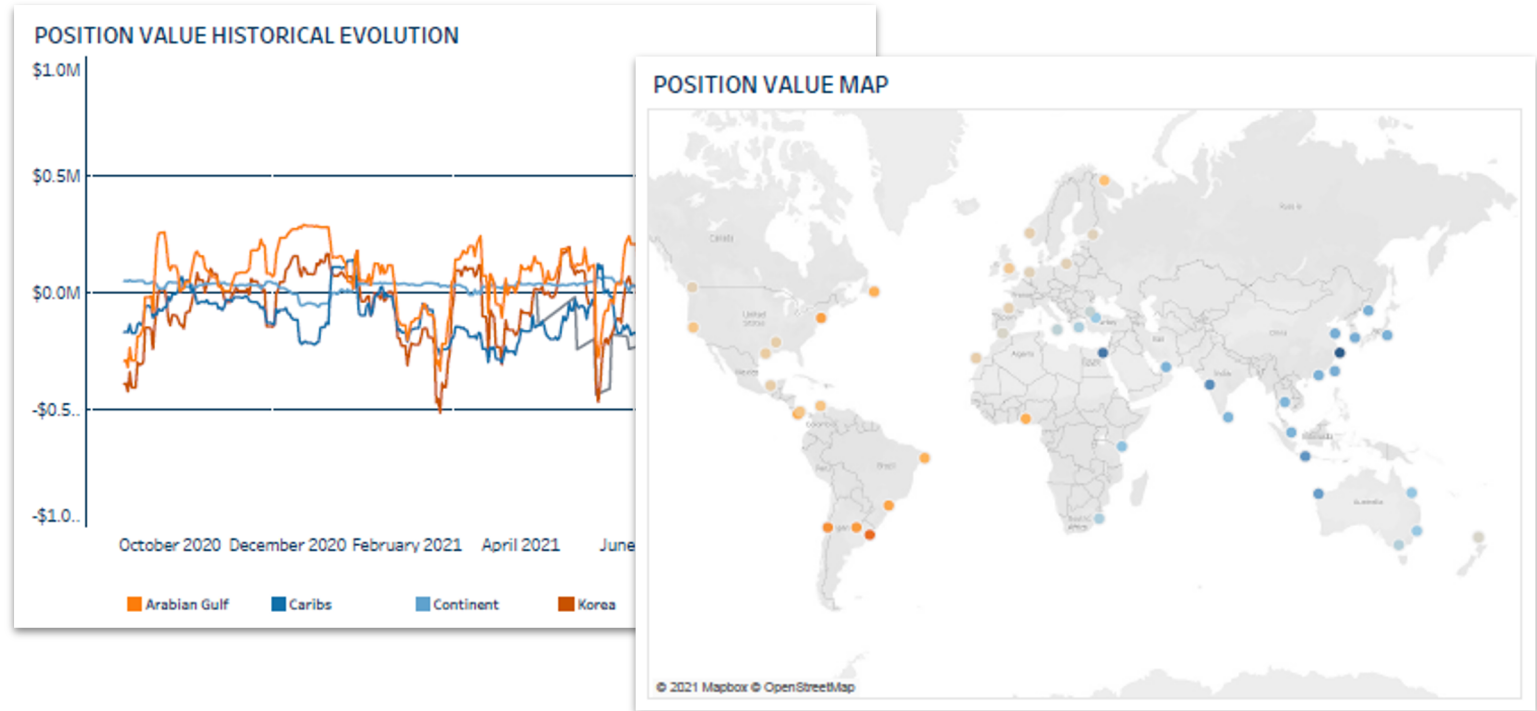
POSITION VALUE HISTORICAL EVOLUTION

$1.0M

$0.5M

$0.0M

-$0.5..

-$1.0..

October 2020 December 2020 February 2021 April 2021 June

Arabian Gulf Caribs Continent Korea

POSITION VALUE MAP

© 2021 Mapbox © OpenStreetMap